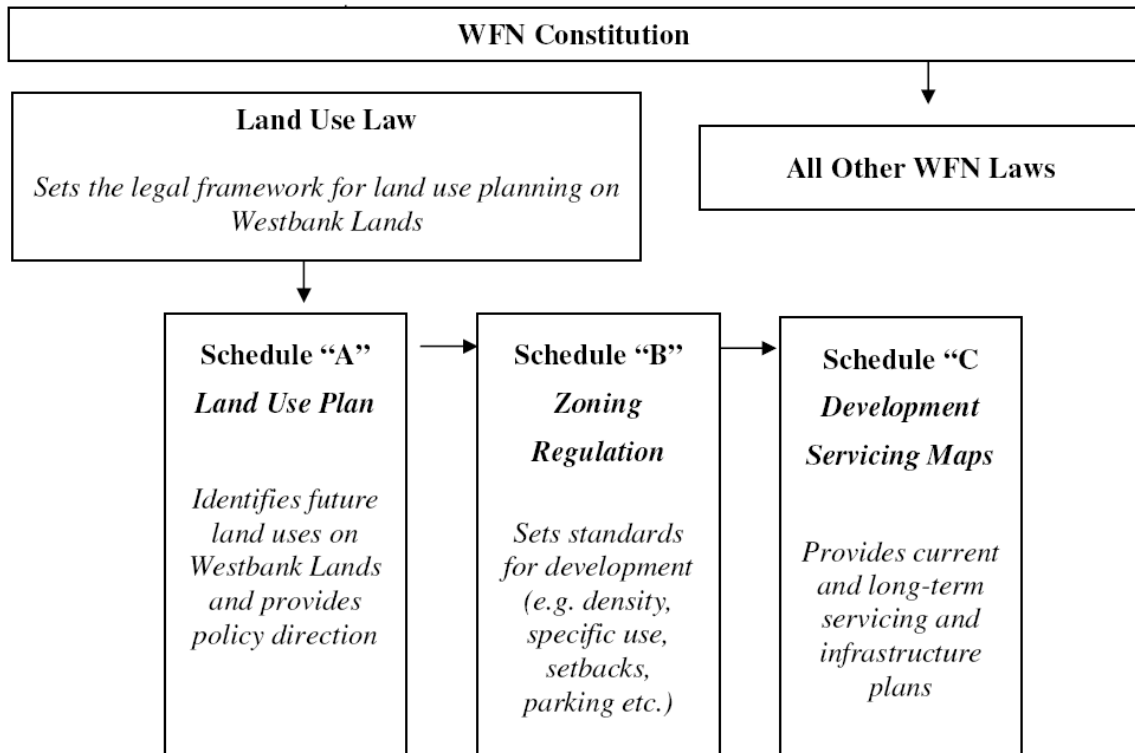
WFN Constitution

Land Use Law

Sets the legal framework for land use planning on Westbank Lands

All Other WFN Laws

Schedule "A"
Land Use Plan

Identifies future land uses on Westbank Lands and provides policy direction

Schedule "B"
Zoning Regulation

Sets standards for development (e.g. density, specific use, setbacks, parking etc.)

Schedule "C
Development Servicing Maps

Provides current and long-term servicing and infrastructure plans